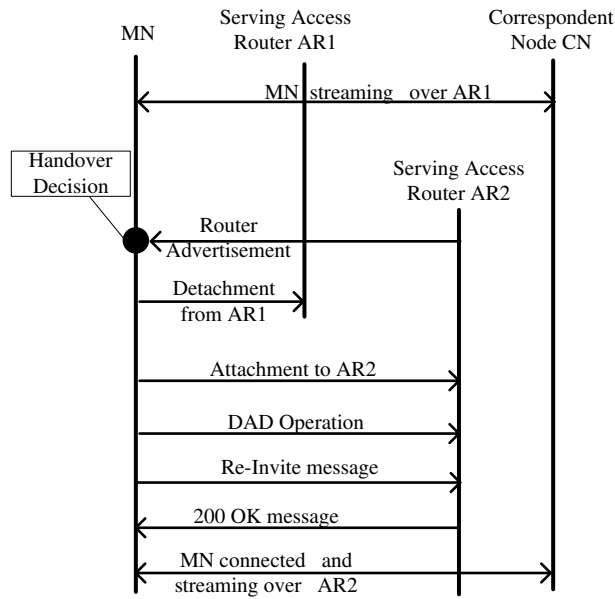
MN

Serving Access Router AR1

Correspondent Node CN

MN streaming over AR1

Handover Decision

Serving Access Router AR2

Router Advertisement

Detachment from AR1

Attachment to AR2

DAD Operation

Re-Invite message

200 OK message

MN connected and streaming over AR2